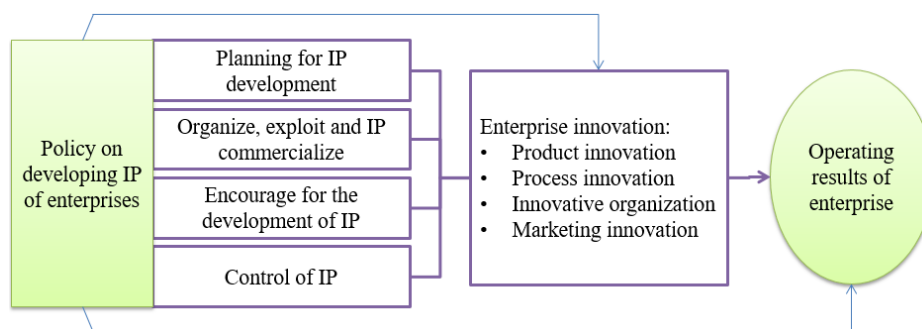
Policy on developing IP of enterprises

Planning for IP development

Organize, exploit and IP commercialize

Encourage for the development of IP

Control of IP

Enterprise innovation:
• Product innovation
• Process innovation
• Innovative organization
• Marketing innovation

Operating results of enterprise